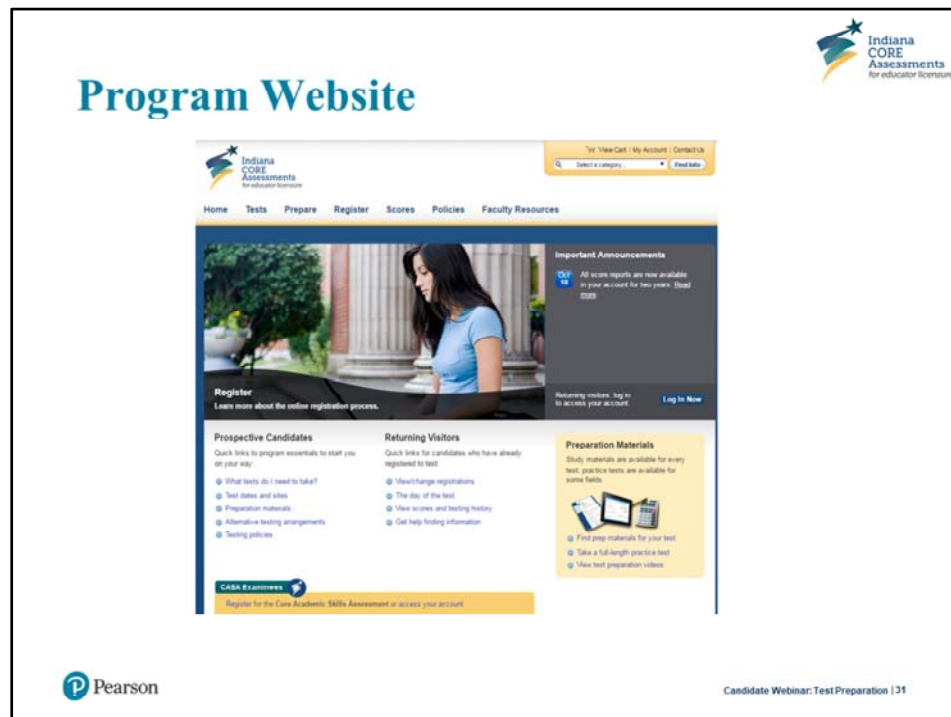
Indiana CORE Assessments for educator licensure

Program Website

Indiana CORE Assessments for educator licensure

View Cart | My Account | Contact Us

Select a category... Find Info

Home Tests Prepare Register Scores Policies Faculty Resources

Important Announcements

OCT 18 All score reports are now available in your account for two years. Read more

Register
Learn more about the online registration process.

Returning visitors, log in to access your account.

Log In Now

Prospective Candidates

Quick links to program essentials to start you on your way:

What tests do I need to take?
Test dates and sites
Preparation materials
Alternative testing arrangements
Testing policies

Returning Visitors

Quick links for candidates who have already registered to test:

View/change registrations
The day of the test
View scores and testing history
Get help finding information

Preparation Materials

Study materials are available for every test; practice tests are available for some fields.

Find prep materials for your test
Take a full-length practice test
View test preparation videos

CASA Examinees

Register for the Core Academic Skills Assessment or access your account.

Pearson

Candidate Webinar: Test Preparation | 31